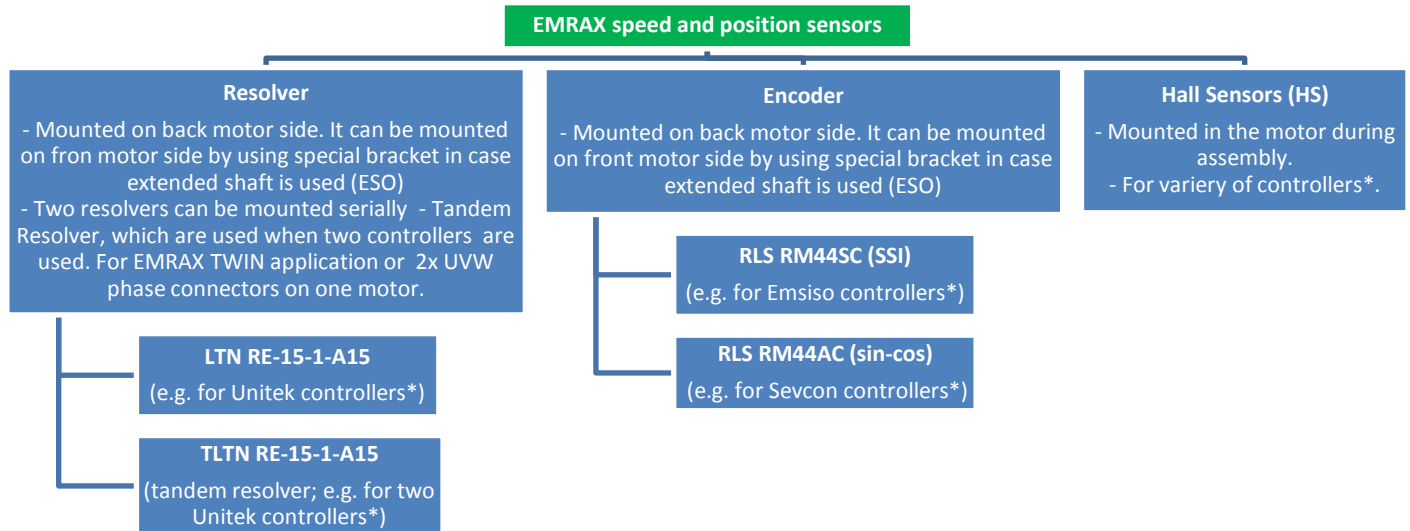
EMRAX speed and position sensors

Resolver

- Mounted on back motor side. It can be mounted on fron motor side by using special bracket in case extended shaft is used (ESO)
- Two resolvers can be mounted serially - Tandem Resolver, which are used when two controllers are used. For EMRAX TWIN application or 2x UVW phase connectors on one motor.

LTN RE-15-1-A15
(e.g. for Unitek controllers*)

TLTN RE-15-1-A15
(tandem resolver; e.g. for two Unitek controllers*)

Encoder

- Mounted on back motor side. It can be mounted on front motor side by using special bracket in case extended shaft is used (ESO)

RLS RM44SC (SSI)
(e.g. for Emsiso controllers*)

RLS RM44AC (sin-cos)
(e.g. for Sevcon controllers*)

Hall Sensors (HS)

- Mounted in the motor during assembly.
- For variery of controllers*.